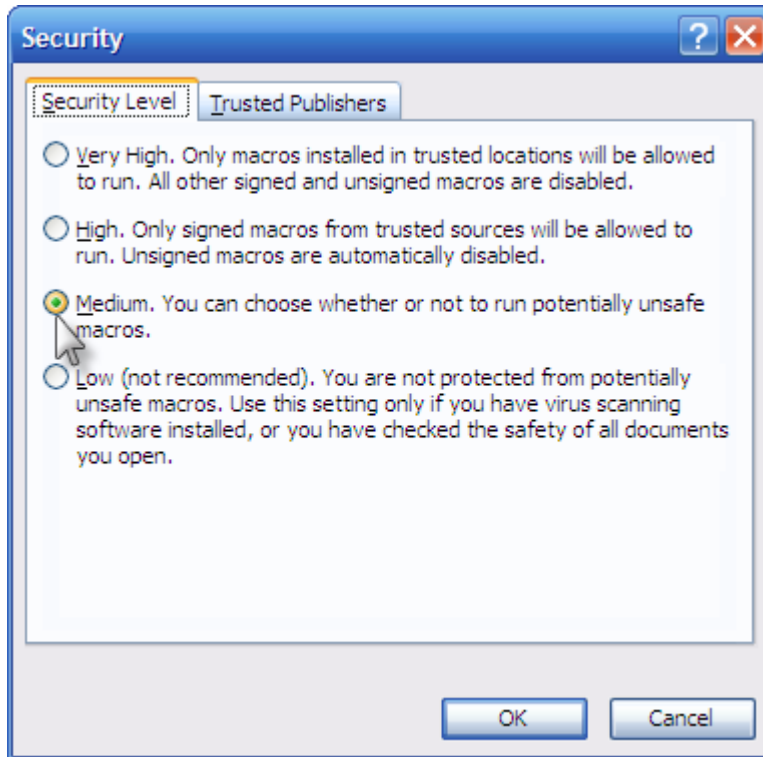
Security

?

Security Level

Trusted Publishers

Very High. Only macros installed in trusted locations will be allowed to run. All other signed and unsigned macros are disabled.

High. Only signed macros from trusted sources will be allowed to run. Unsigned macros are automatically disabled.

Medium. You can choose whether or not to run potentially unsafe macros.

Low (not recommended). You are not protected from potentially unsafe macros. Use this setting only if you have virus scanning software installed, or you have checked the safety of all documents you open.

OK

Cancel